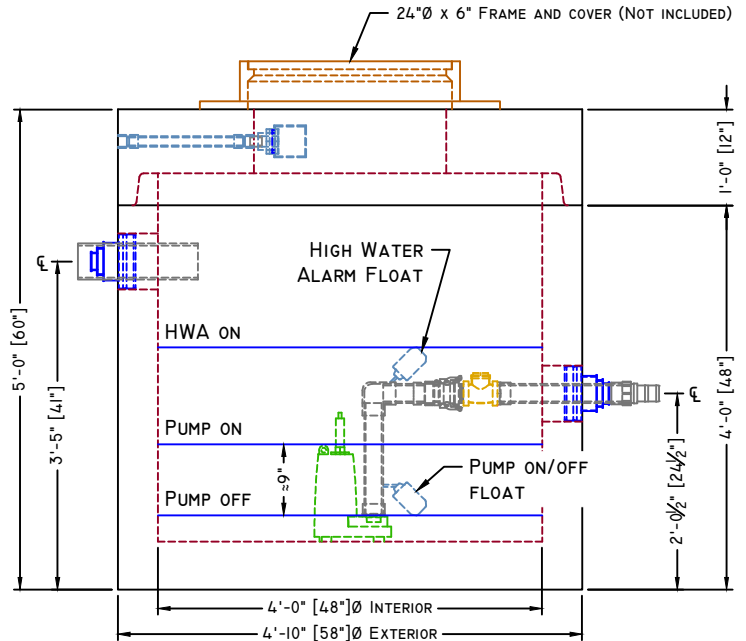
24"Ø x 6" Frame and cover (Not included)

1'-0" [12"]

℄

High Water Alarm Float

HWA on

5'-0" [60"]

4'-0" [48"]

℄

Pump on

3'-5" [41"]

≈9"

Pump on/off float

Pump off

2'-0½" [24½"]

4'-0" [48"]Ø Interior

4'-10" [58"]Ø Exterior